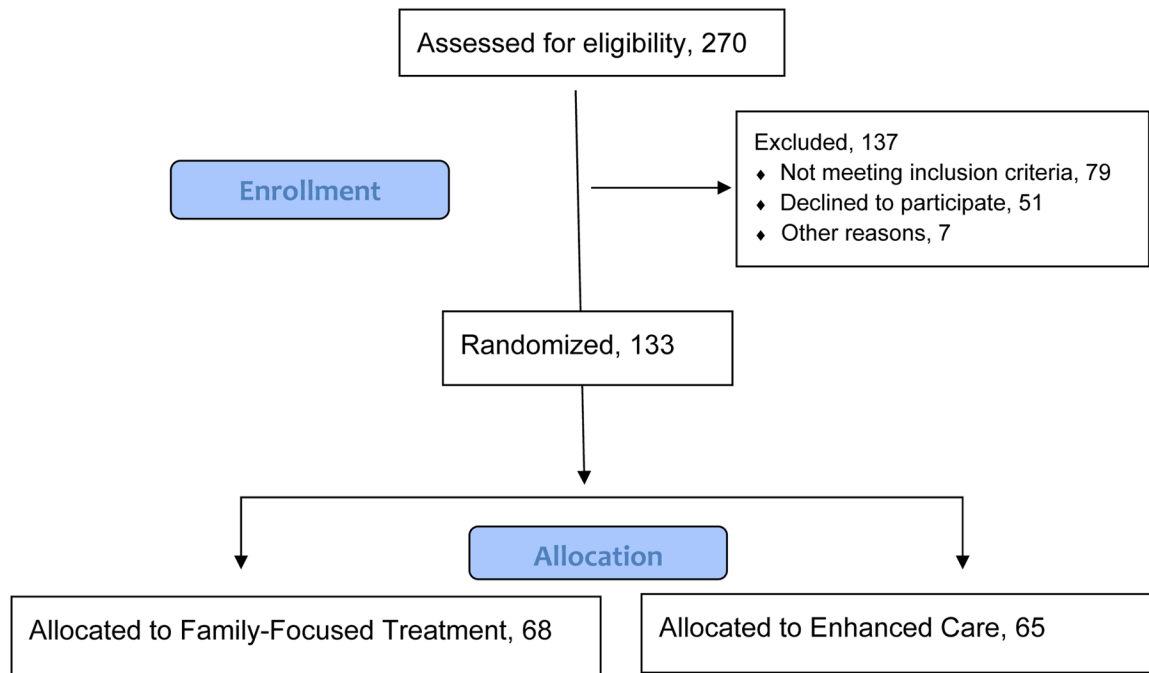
Assessed for eligibility, 270

Enrollment

Excluded, 137
- Not meeting inclusion criteria, 79
- Declined to participate, 51
- Other reasons, 7

Randomized, 133

Allocation

Allocated to Family-Focused Treatment, 68

Allocated to Enhanced Care, 65